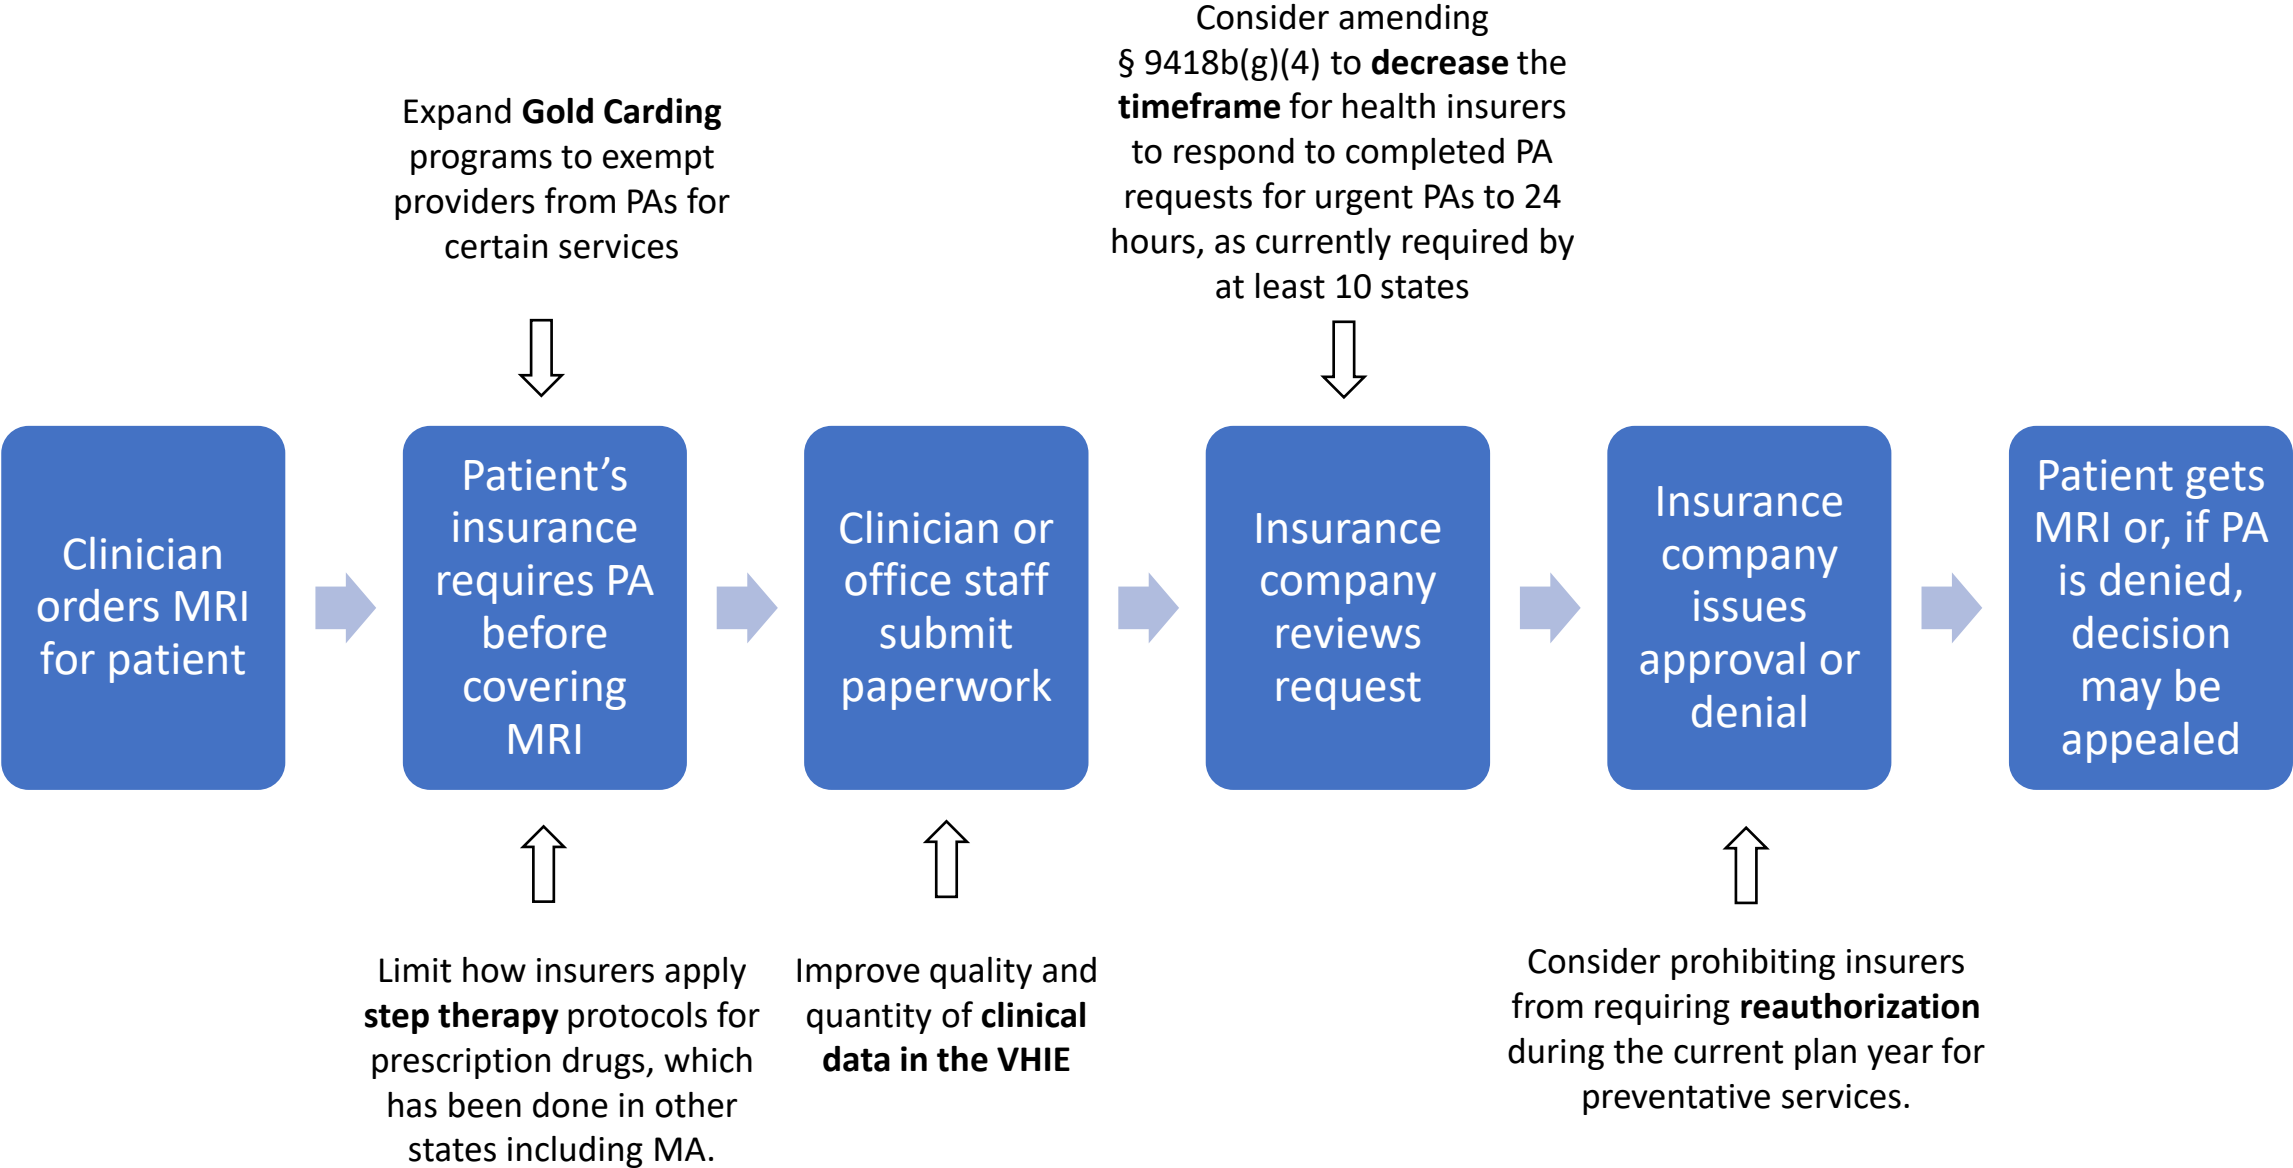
Expand **Gold Carding** programs to exempt providers from PAs for certain services

Consider amending § 9418b(g)(4) to **decrease** the **timeframe** for health insurers to respond to completed PA requests for urgent PAs to 24 hours, as currently required by at least 10 states

Clinician orders MRI for patient

Patient's insurance requires PA before covering MRI

Clinician or office staff submit paperwork

Insurance company reviews request

Insurance company issues approval or denial

Patient gets MRI or, if PA is denied, decision may be appealed

Limit how insurers apply **step therapy** protocols for prescription drugs, which has been done in other states including MA.

Improve quality and quantity of **clinical data in the VHIE**

Consider prohibiting insurers from requiring **reauthorization** during the current plan year for preventative services.